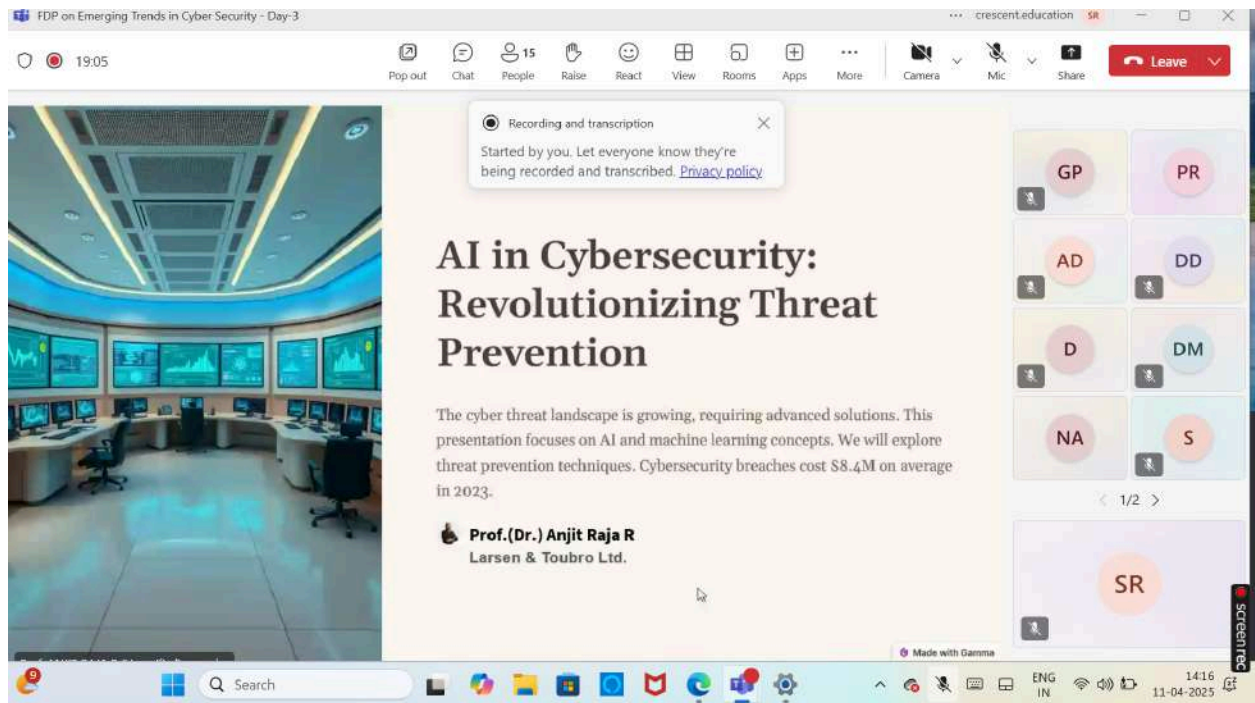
FDP on Emerging Trends in Cyber Security - Day-3

... crescent.education SR

19:05

Pop out Chat 15 People Raise React View Rooms Apps More Camera Mic Share Leave

Recording and transcription

Started by you. Let everyone know they're being recorded and transcribed. Privacy policy

AI in Cybersecurity: Revolutionizing Threat Prevention

The cyber threat landscape is growing, requiring advanced solutions. This presentation focuses on AI and machine learning concepts. We will explore threat prevention techniques. Cybersecurity breaches cost $8.4M on average in 2023.

Prof.(Dr.) Anjit Raja R
Larsen & Toubro Ltd.

Made with Gamma

GP PR
AD DD
D DM
NA S

1/2

SR

screenrec

9

Search

ENG IN

14:16
11-04-2025